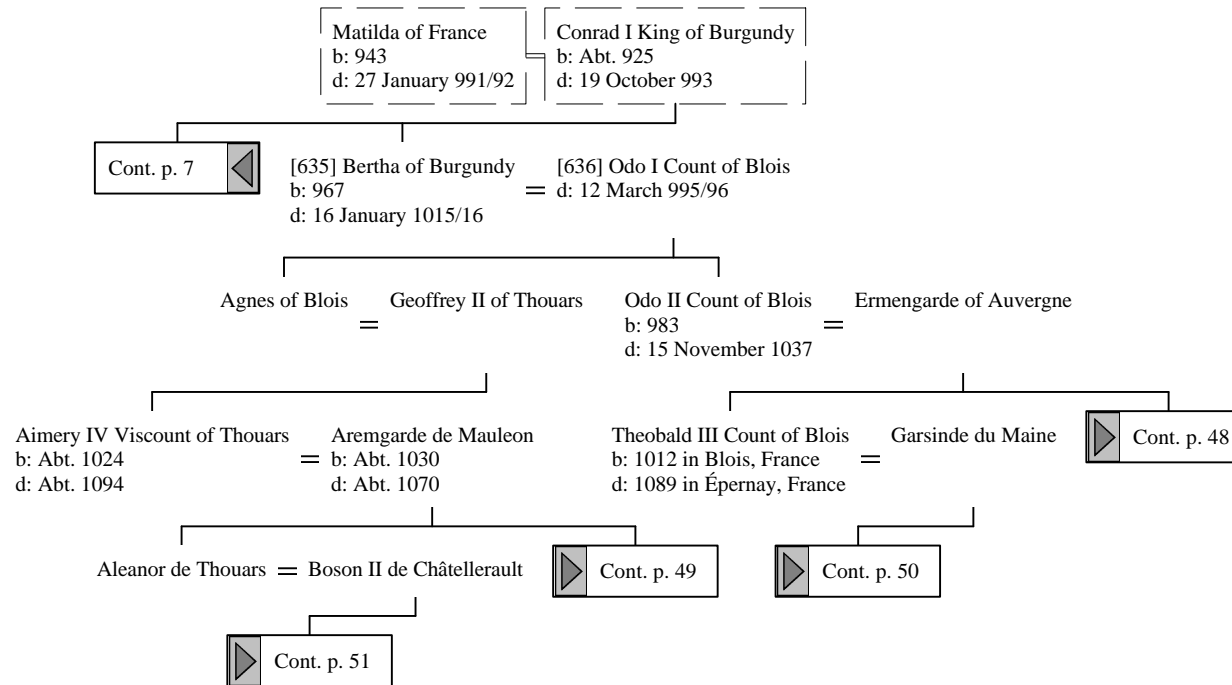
Matilda of France
b: 943
d: 27 January 991/92

Conrad I King of Burgundy
b: Abt. 925
d: 19 October 993

Cont. p. 7

[635] Bertha of Burgundy
b: 967
d: 16 January 1015/16

=

[636] Odo I Count of Blois
d: 12 March 995/96

Agnes of Blois = Geoffrey II of Thouars

Odo II Count of Blois
b: 983
d: 15 November 1037

=

Ermengarde of Auvergne

Aimery IV Viscount of Thouars
b: Abt. 1024
d: Abt. 1094

=

Aremgarde de Mauleon
b: Abt. 1030
d: Abt. 1070

Theobald III Count of Blois
b: 1012 in Blois, France
d: 1089 in Épernay, France

=

Garsinde du Maine

Cont. p. 48

Aleanor de Thouars = Boson II de Châtellerault

Cont. p. 49

Cont. p. 50

Cont. p. 51